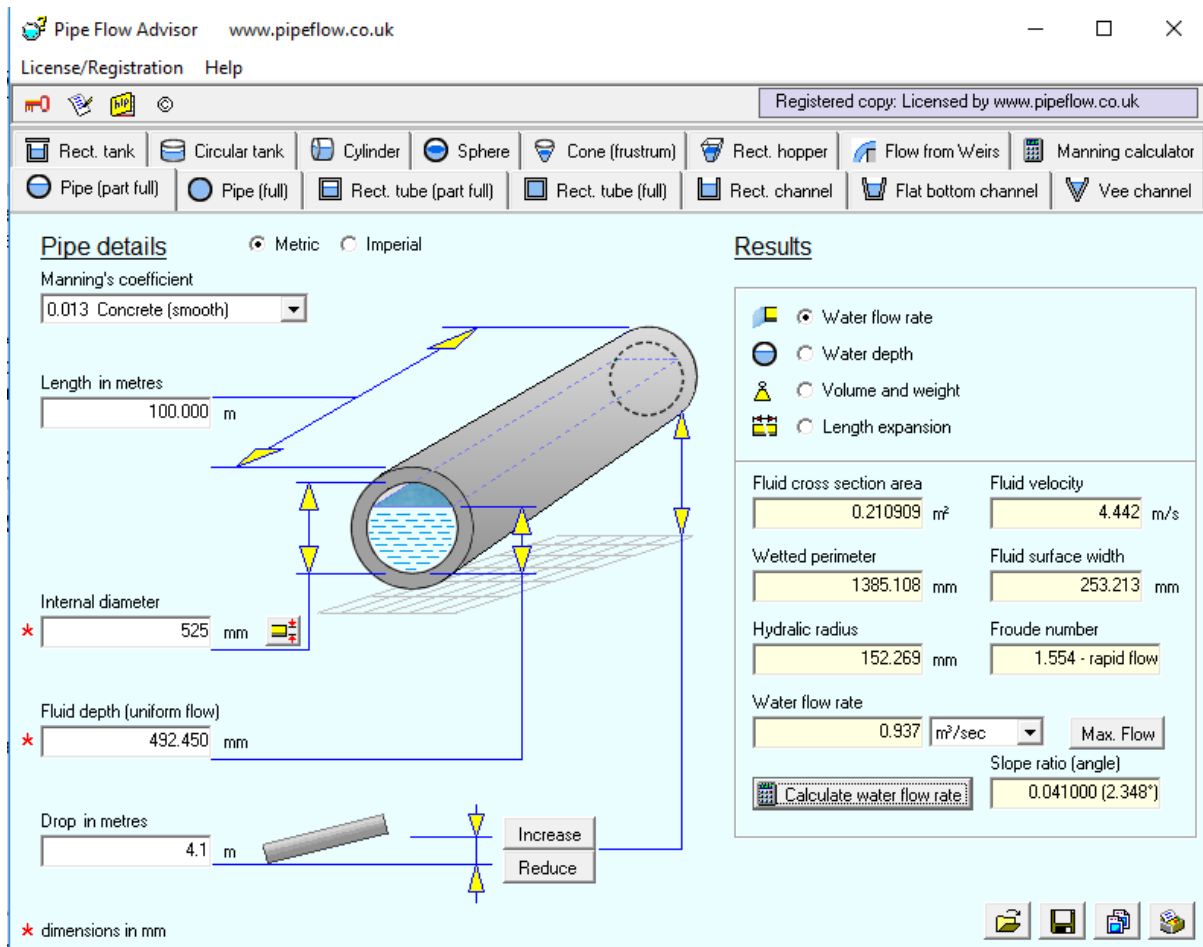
Pipe Flow Advisor www.pipeflow.co.uk

License/Registration Help

Registered copy: Licensed by www.pipeflow.co.uk

Rect. tank | Circular tank | Cylinder | Sphere | Cone (frustrum) | Rect. hopper | Flow from Weirs | Manning calculator

Pipe (part full) | Pipe (full) | Rect. tube (part full) | Rect. tube (full) | Rect. channel | Flat bottom channel | Vee channel

Pipe details

Metric Imperial

Manning's coefficient

0.013 Concrete (smooth)

Length in metres

100.000 m

Internal diameter

* 525 mm

Fluid depth (uniform flow)

* 492.450 mm

Drop in metres

4.1 m

Increase

Reduce

* dimensions in mm

Results

Water flow rate

Water depth

Volume and weight

Length expansion

Fluid cross section area

0.210909 m²

Fluid velocity

4.442 m/s

Wetted perimeter

1385.108 mm

Fluid surface width

253.213 mm

Hydralic radius

152.269 mm

Froude number

1.554 - rapid flow

Water flow rate

0.937 m³/sec

Max. Flow

Slope ratio (angle)

Calculate water flow rate

0.041000 (2.348°)